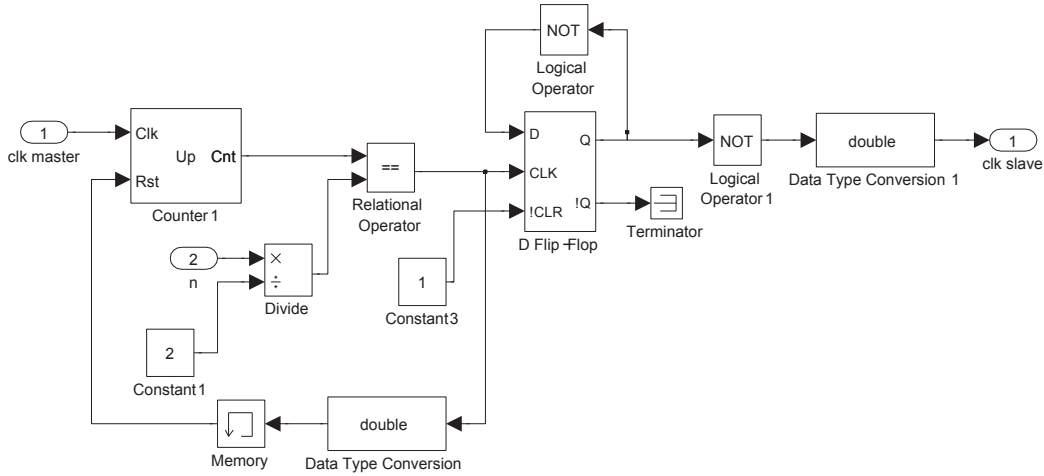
NOT
Logical Operator
1
clk master
Clk
Up
Cnt
Rst
Counter 1
==
Relational Operator
D
Q
CLK
!CLR
!Q
D Flip-Flop
NOT
Logical Operator 1
double
Data Type Conversion 1
1
clk slave
Terminator
2
n
×
÷
Divide
1
Constant3
2
Constant 1
Memory
double
Data Type Conversion